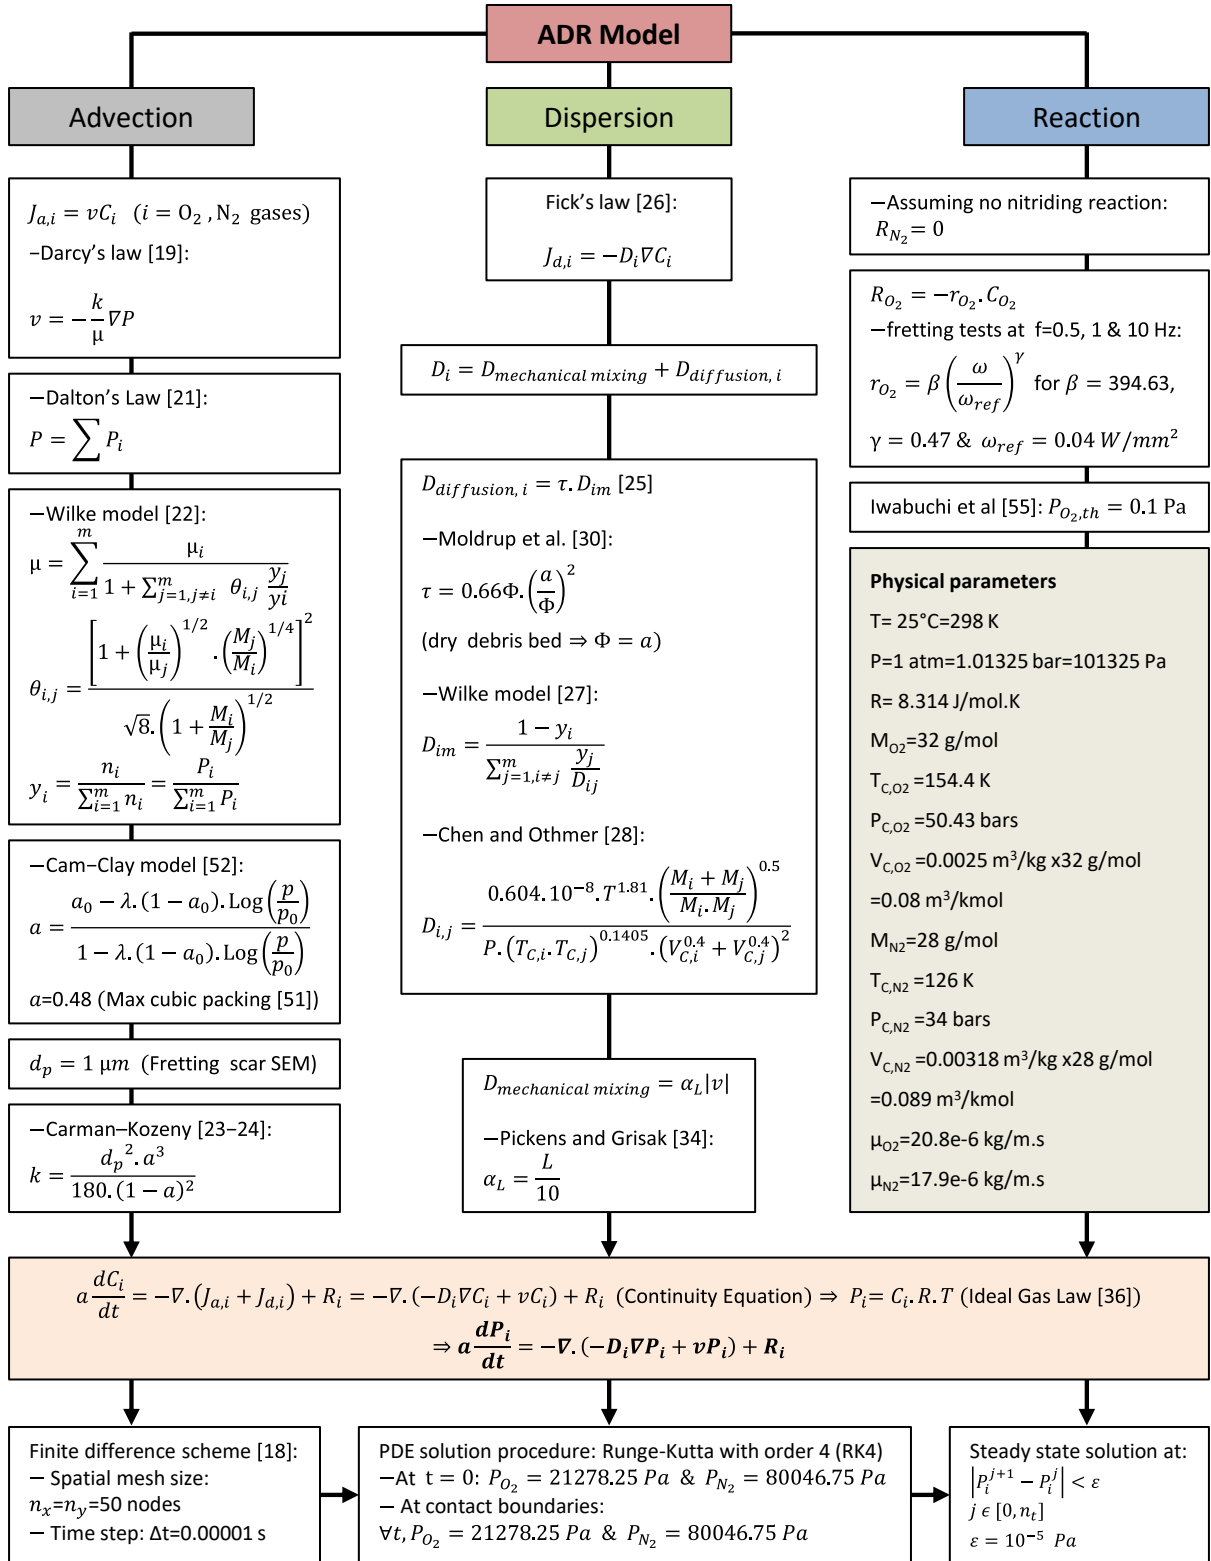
ADR Model

Advection

$J_{a,i} = vC_i$ $(i = O_2, N_2$ gases)
−Darcy's law [19]:
$v = -\frac{k}{\mu}\nabla P$

−Dalton's Law [21]:
$P = \sum P_i$

−Wilke model [22]:
$\mu = \sum_{i=1}^{m} \frac{\mu_i}{1 + \sum_{j=1,j\neq i}^{m} \theta_{i,j} \frac{y_j}{yi}}$
$\theta_{i,j} = \frac{\left[1 + \left(\frac{\mu_i}{\mu_j}\right)^{1/2} . \left(\frac{M_j}{M_i}\right)^{1/4}\right]^2}{\sqrt{8}.\left(1 + \frac{M_i}{M_j}\right)^{1/2}}$
$y_i = \frac{n_i}{\sum_{i=1}^{m} n_i} = \frac{P_i}{\sum_{i=1}^{m} P_i}$

−Cam−Clay model [52]:
$a = \frac{a_0 - \lambda.(1-a_0).\mathrm{Log}\left(\frac{p}{p_0}\right)}{1 - \lambda.(1-a_0).\mathrm{Log}\left(\frac{p}{p_0}\right)}$
$a$=0.48 (Max cubic packing [51])

$d_p = 1\ \mu m$ (Fretting scar SEM)

−Carman−Kozeny [23−24]:
$k = \frac{{d_p}^2 . a^3}{180.(1-a)^2}$

Dispersion

Fick's law [26]:
$J_{d,i} = -D_i \nabla C_i$

$D_i = D_{mechanical\ mixing} + D_{diffusion,\ i}$

$D_{diffusion,\ i} = \tau . D_{im}$ [25]
−Moldrup et al. [30]:
$\tau = 0.66\Phi.\left(\frac{a}{\Phi}\right)^2$
(dry debris bed ⇒ $\Phi = a$)
−Wilke model [27]:
$D_{im} = \frac{1 - y_i}{\sum_{j=1,i\neq j}^{m} \frac{y_j}{D_{ij}}}$
−Chen and Othmer [28]:
$D_{i,j} = \frac{0.604.10^{-8}.T^{1.81}.\left(\frac{M_i + M_j}{M_i.M_j}\right)^{0.5}}{P.(T_{C,i}.T_{C,j})^{0.1405}.(V_{C,i}^{0.4} + V_{C,j}^{0.4})^2}$

$D_{mechanical\ mixing} = \alpha_L |v|$
−Pickens and Grisak [34]:
$\alpha_L = \frac{L}{10}$

Reaction

−Assuming no nitriding reaction:
$R_{N_2} = 0$

$R_{O_2} = -r_{O_2}.C_{O_2}$
−fretting tests at f=0.5, 1 & 10 Hz:
$r_{O_2} = \beta\left(\frac{\omega}{\omega_{ref}}\right)^{\gamma}$ for $\beta = 394.63$,
$\gamma = 0.47$ & $\omega_{ref} = 0.04\ W/mm^2$

Iwabuchi et al [55]: $P_{O_2,th} = 0.1$ Pa

Physical parameters
T= 25°C=298 K
P=1 atm=1.01325 bar=101325 Pa
R= 8.314 J/mol.K
$M_{O2}$=32 g/mol
$T_{C,O2}$ =154.4 K
$P_{C,O2}$ =50.43 bars
$V_{C,O2}$ =0.0025 m$^3$/kg x32 g/mol
=0.08 m$^3$/kmol
$M_{N2}$=28 g/mol
$T_{C,N2}$ =126 K
$P_{C,N2}$ =34 bars
$V_{C,N2}$ =0.00318 m$^3$/kg x28 g/mol
=0.089 m$^3$/kmol
$\mu_{O2}$=20.8e-6 kg/m.s
$\mu_{N2}$=17.9e-6 kg/m.s

$a\frac{dC_i}{dt} = -\nabla.(J_{a,i} + J_{d,i}) + R_i = -\nabla.(-D_i\nabla C_i + vC_i) + R_i$ (Continuity Equation) ⇒ $P_i = C_i.R.T$ (Ideal Gas Law [36])
$\Rightarrow a\frac{dP_i}{dt} = -\nabla.(-D_i\nabla P_i + vP_i) + R_i$

Finite difference scheme [18]:
− Spatial mesh size:
$n_x$=$n_y$=50 nodes
− Time step: Δt=0.00001 s

PDE solution procedure: Runge-Kutta with order 4 (RK4)
−At t = 0: $P_{O_2} = 21278.25\ Pa$ & $P_{N_2} = 80046.75\ Pa$
− At contact boundaries:
$\forall t, P_{O_2} = 21278.25\ Pa$ & $P_{N_2} = 80046.75\ Pa$

Steady state solution at:
$\left|P_i^{j+1} - P_i^j\right| < \varepsilon$
$j \in [0, n_t]$
$\varepsilon = 10^{-5}\ Pa$